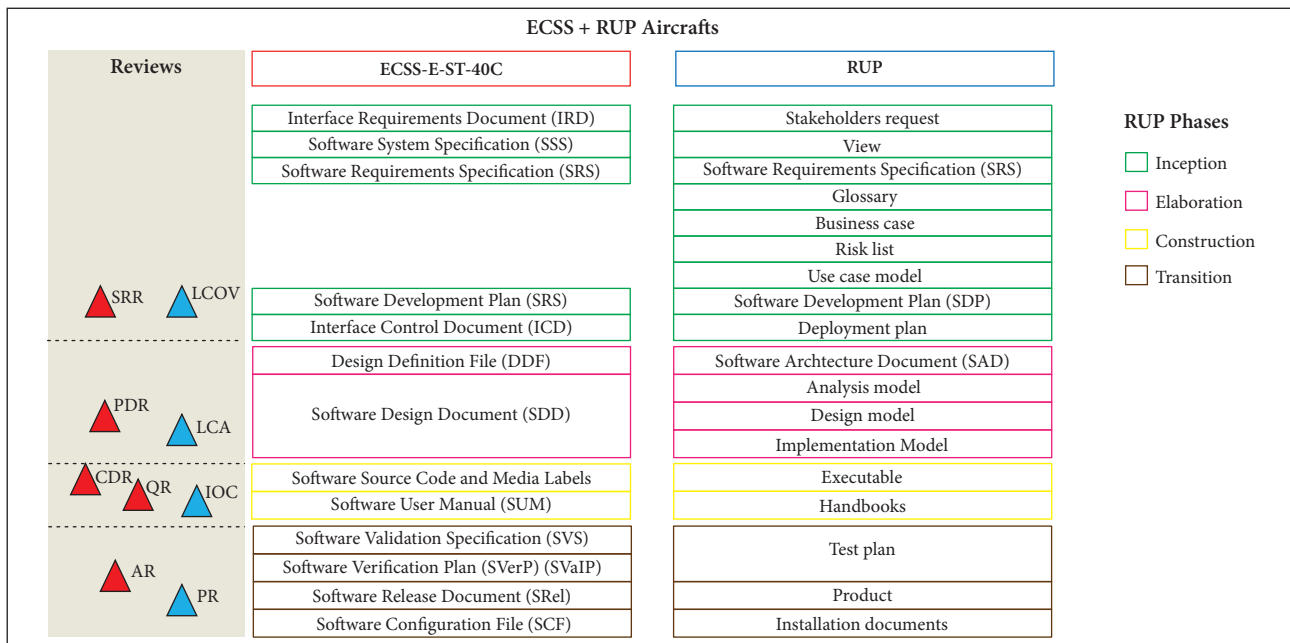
ECSS + RUP Aircrafts

Reviews

SRR LCOV

PDR LCA

CDR QR IOC

AR PR

| ECSS-E-ST-40C | RUP |
|---|---|
| Interface Requirements Document (IRD) | Stakeholders request |
| Software System Specification (SSS) | View |
| Software Requirements Specification (SRS) | Software Requirements Specification (SRS) |
| | Glossary |
| | Business case |
| | Risk list |
| | Use case model |
| Software Development Plan (SRS) | Software Development Plan (SDP) |
| Interface Control Document (ICD) | Deployment plan |
| Design Definition File (DDF) | Software Archtecture Document (SAD) |
| Software Design Document (SDD) | Analysis model |
| | Design model |
| | Implementation Model |
| Software Source Code and Media Labels | Executable |
| Software User Manual (SUM) | Handbooks |
| Software Validation Specification (SVS) | Test plan |
| Software Verification Plan (SVerP) (SVaIP) | |
| Software Release Document (SRel) | Product |
| Software Configuration File (SCF) | Installation documents |

RUP Phases

Inception

Elaboration

Construction

Transition